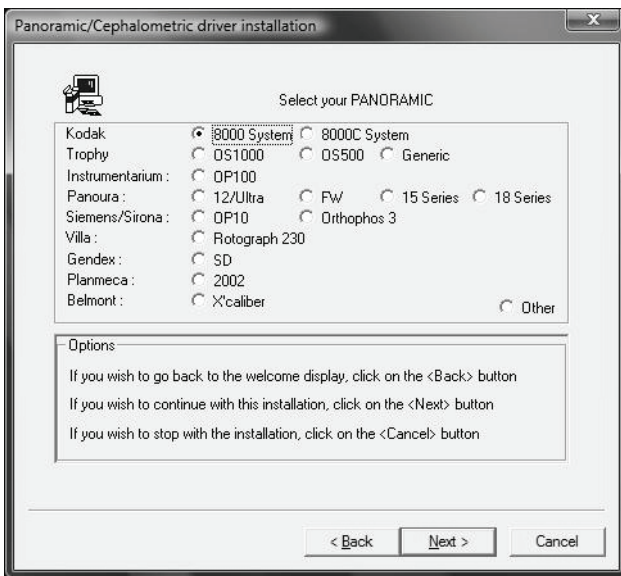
Panoramic/Cephalometric driver installation

Select your PANORAMIC

Kodak 8000 System 8000C System
Trophy OS1000 OS500 Generic
Instrumentarium : OP100
Panoura : 12/Ultra FW 15 Series 18 Series
Siemens/Sirona : OP10 Orthophos 3
Villa : Rotograph 230
Gendex : SD
Planmeca : 2002
Belmont : X'caliber
Other

Options

If you wish to go back to the welcome display, click on the <Back> button

If you wish to continue with this installation, click on the <Next> button

If you wish to stop with the installation, click on the <Cancel> button

< Back Next > Cancel